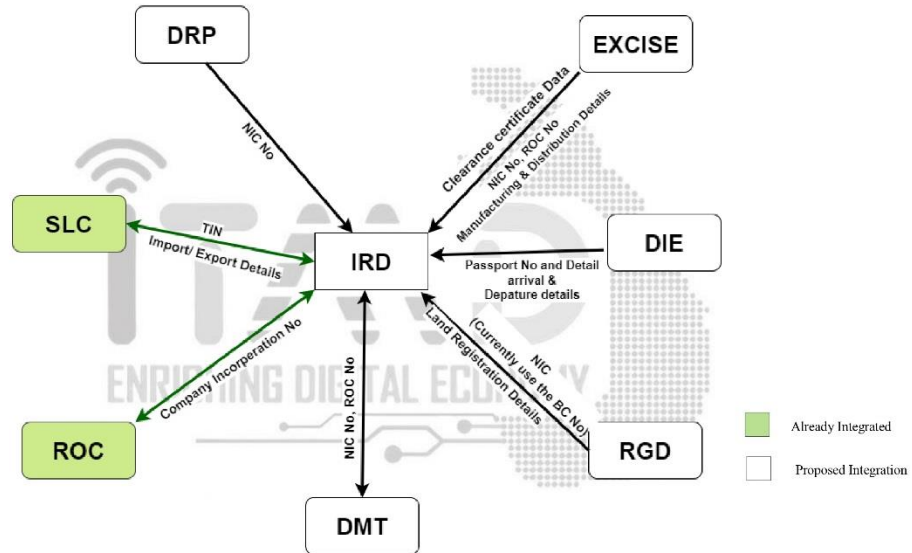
DRP

EXCISE

NIC No

Clearance certificate Data

NIC No, ROC No
Manufacturing & Distribution Details

SLC

TIN
Import/ Export Details

IRD

DIE

Passport No and Detail
arrival &
Depature details

Company Incorperation No

NIC
(Currently use the BC No)
Land Registration Details

NIC No, ROC No

ENRICHING DIGITAL ECONOMY

ROC

RGD

DMT

Already Integrated

Proposed Integration